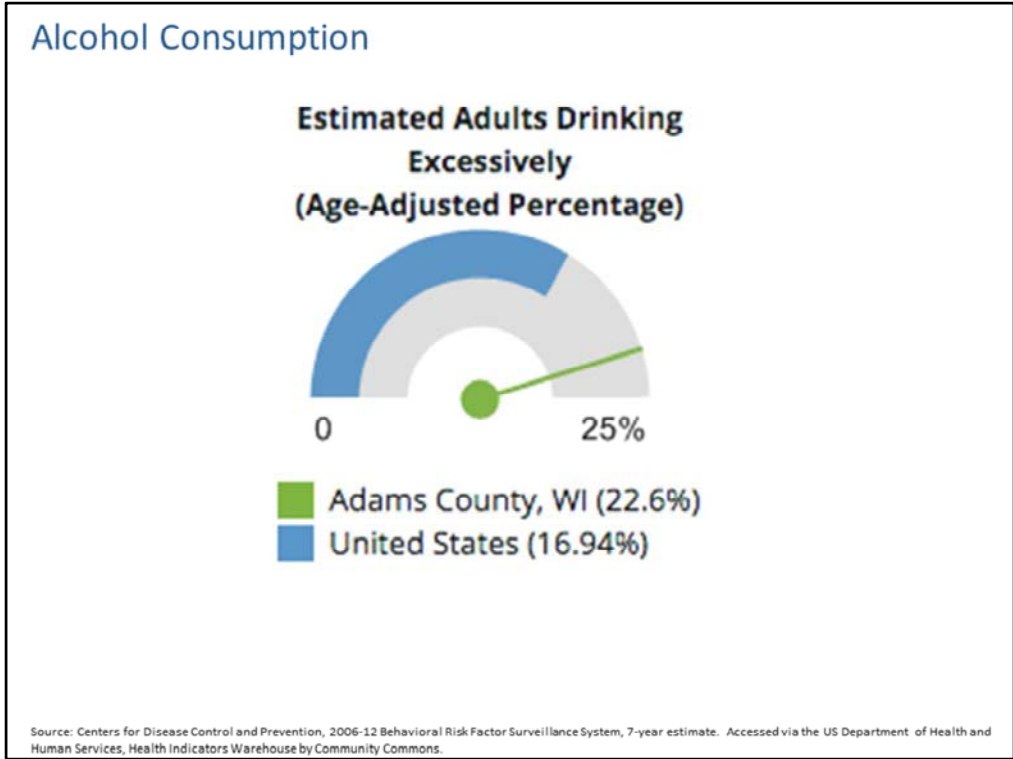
Alcohol Consumption

Estimated Adults Drinking Excessively (Age-Adjusted Percentage)

0

25%

Adams County, WI (22.6%)

United States (16.94%)

Source: Centers for Disease Control and Prevention, 2006-12 Behavioral Risk Factor Surveillance System, 7-year estimate. Accessed via the US Department of Health and Human Services, Health Indicators Warehouse by Community Commons.